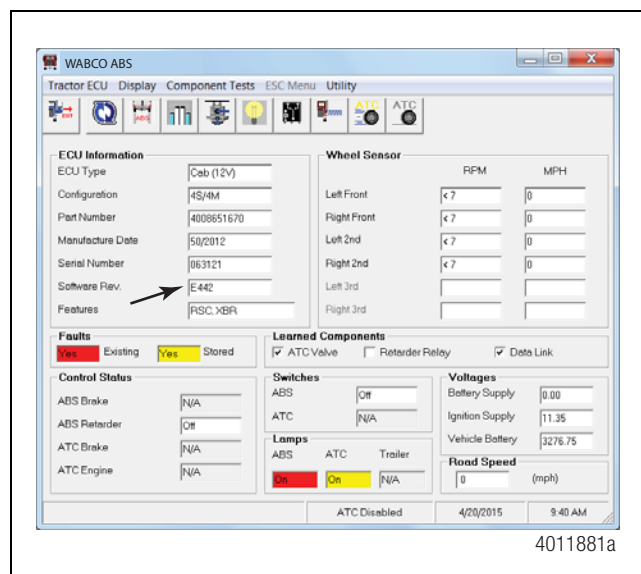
WABCO ABS

Tractor ECU Display Component Tests ESC Menu Utility

ATC ATC

ECU Information

| | |
|---|---|
| ECU Type | Cab (12V) |
| Configuration | 4S/4M |
| Part Number | 4008651670 |
| Manufacture Date | 50/2012 |
| Serial Number | 063121 |
| Software Rev. | E442 |
| Features | RSC, XBR |

Wheel Sensor

| | RPM | MPH |
|---|---|---|
| Left Front | < 7 | 0 |
| Right Front | < 7 | 0 |
| Left 2nd | < 7 | 0 |
| Right 2nd | < 7 | 0 |
| Left 3rd | | |
| Right 3rd | | |

Faults
Yes Existing Yes Stored

Learned Components
ATC Valve Retarder Relay Data Link

Control Status

| | |
|---|---|
| ABS Brake | N/A |
| ABS Retarder | Off |
| ATC Brake | N/A |
| ATC Engine | N/A |

Switches

| | |
|---|---|
| ABS | Off |
| ATC | N/A |

Lamps

| ABS | ATC | Trailer |
|---|---|---|
| On | On | N/A |

Voltages

| | |
|---|---|
| Battery Supply | 0.00 |
| Ignition Supply | 11.35 |
| Vehicle Battery | 3276.75 |

Road Speed
0 (mph)

ATC Disabled 4/20/2015 9:40 AM

4011881a